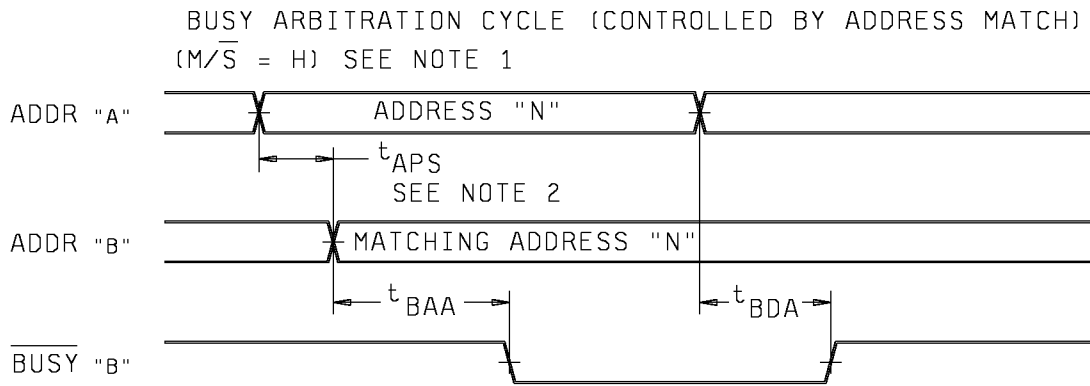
BUSY ARBITRATION CYCLE (CONTROLLED BY ADDRESS MATCH)
(M/$\overline{S}$ = H) SEE NOTE 1

ADDR "A"
ADDRESS "N"
$t_{APS}$
SEE NOTE 2

ADDR "B"
MATCHING ADDRESS "N"
$t_{BAA}$
$t_{BDA}$

$\overline{BUSY}$ "B"